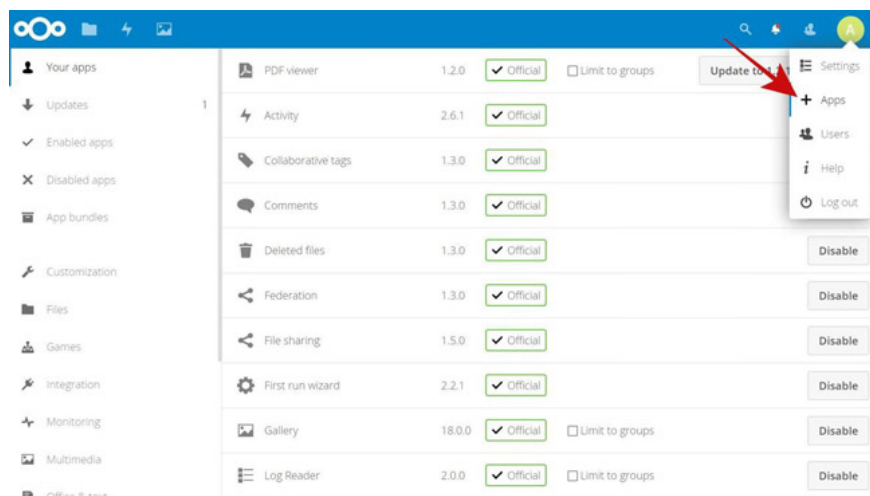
A

Your apps
Updates 1
Enabled apps
Disabled apps
App bundles
Customization
Files
Games
Integration
Monitoring
Multimedia
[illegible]

| | | | | |
|---|---|---|---|---|
| PDF viewer | 1.2.0 | Official | Limit to groups | Update to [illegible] |
| Activity | 2.6.1 | Official | | |
| Collaborative tags | 1.3.0 | Official | | |
| Comments | 1.3.0 | Official | | |
| Deleted files | 1.3.0 | Official | | Disable |
| Federation | 1.3.0 | Official | | Disable |
| File sharing | 1.5.0 | Official | | Disable |
| First run wizard | 2.2.1 | Official | | Disable |
| Gallery | 18.0.0 | Official | Limit to groups | Disable |
| Log Reader | 2.0.0 | Official | Limit to groups | Disable |

Settings
Apps
Users
Help
Log out